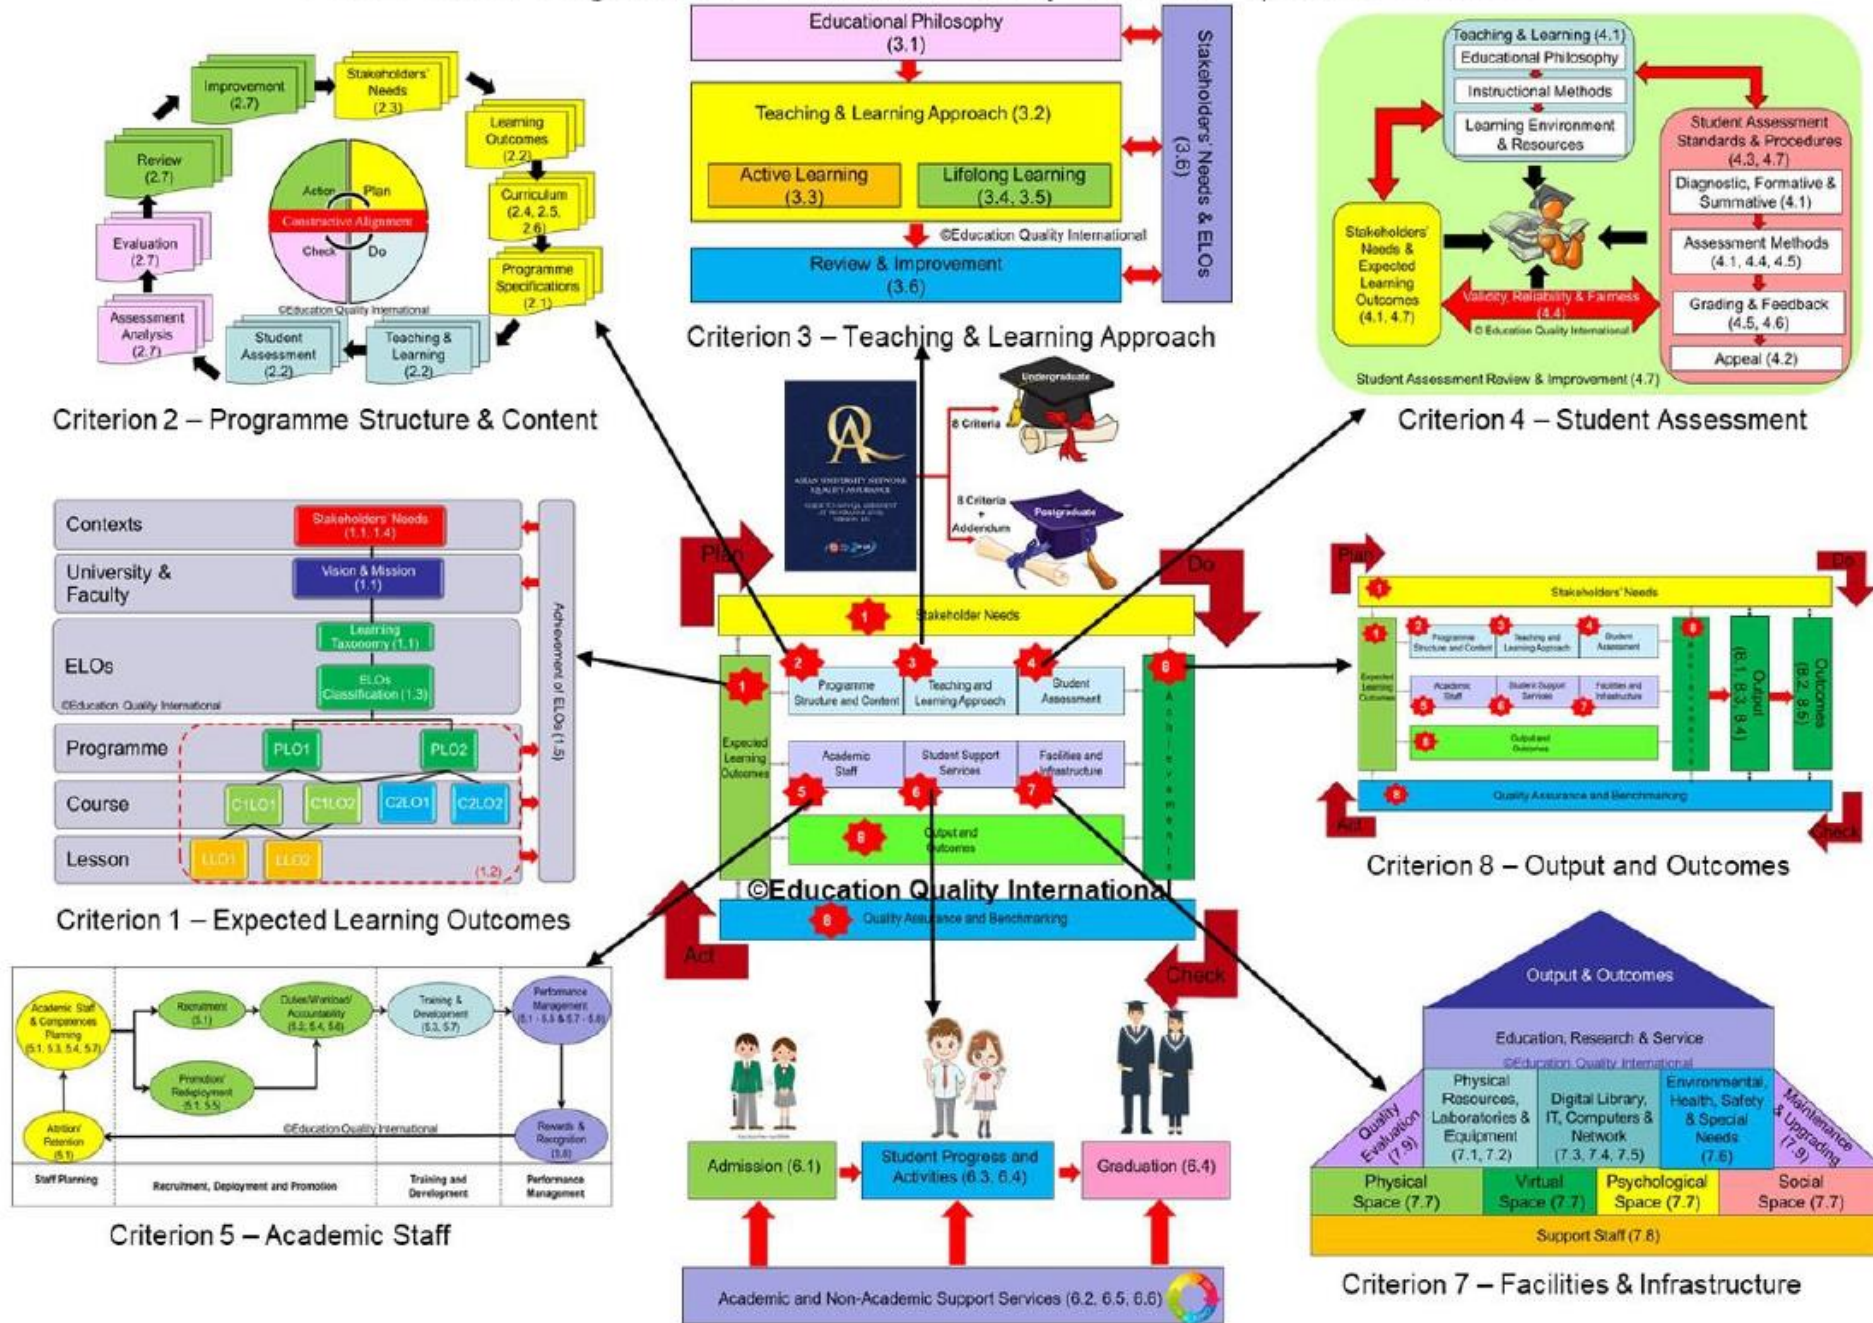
Improvement (2.7)
Stakeholders' Needs (2.3)
Learning Outcomes (2.2)
Curriculum (2.4, 2.5, 2.6)
Programme Specifications (2.1)
Review (2.7)
Evaluation (2.7)
Assessment Analysis (2.7)
Student Assessment (2.2)
Teaching & Learning (2.2)
Action
Plan
Constructive Alignment
Check
Do
©Education Quality International

Criterion 2 – Programme Structure & Content

Educational Philosophy (3.1)
Teaching & Learning Approach (3.2)
Active Learning (3.3)
Lifelong Learning (3.4, 3.5)
©Education Quality International
Review & Improvement (3.6)
Stakeholders' Needs & ELOs (3.6)

Criterion 3 – Teaching & Learning Approach

Teaching & Learning (4.1)
Educational Philosophy
Instructional Methods
Learning Environment & Resources
Student Assessment Standards & Procedures (4.3, 4.7)
Diagnostic, Formative & Summative (4.1)
Assessment Methods (4.1, 4.4, 4.5)
Grading & Feedback (4.5, 4.6)
Appeal (4.2)
Stakeholders' Needs & Expected Learning Outcomes (4.1, 4.7)
Validity, Reliability & Fairness (4.4)
©Education Quality International
Student Assessment Review & Improvement (4.7)

Criterion 4 – Student Assessment

8 Criteria
Undergraduate
8 Criteria + Addendum
Postgraduate

Contexts
Stakeholders' Needs (1.1, 1.4)
University & Faculty
Vision & Mission (1.1)
ELOs
Learning Taxonomy (1.1)
ELOs Classification (1.3)
©Education Quality International
Programme
PLO1
PLO2
Course
C1LO1
C1LO2
C2LO1
C2LO2
Lesson
LLO1
LLO2
(1.2)
Achievement of ELOs (1.5)

Criterion 1 – Expected Learning Outcomes

Plan
Do
Stakeholder Needs
Expected Learning Outcomes
Programme Structure and Content
Teaching and Learning Approach
Student Assessment
Academic Staff
Student Support Services
Facilities and Infrastructure
Output and Outcomes
Achievements
Quality Assurance and Benchmarking
©Education Quality International
Act
Check

Plan
Do
Stakeholders' Needs
Expected Learning Outcomes
Programme Structure and Content
Teaching and Learning Approach
Student Assessment
Academic Staff
Student Support Services
Facilities and Infrastructure
Output and Outcomes
Achievements
Output (8.1, 8.3, 8.4)
Outcomes (8.2, 8.5)
Quality Assurance and Benchmarking
Act
Check

Criterion 8 – Output and Outcomes

Academic Staff & Competences Planning (5.1, 5.3, 5.4, 5.7)
Recruitment (5.1)
Duties/Workload/Accountability (5.2, 5.4, 5.6)
Training & Development (5.3, 5.7)
Performance Management (5.1 - 5.5 & 5.7 - 5.8)
Promotion/Redeployment (5.1, 5.5)
Attrition/Retention (5.1)
Rewards & Recognition (5.8)
©Education Quality International
Staff Planning
Recruitment, Deployment and Promotion
Training and Development
Performance Management

Criterion 5 – Academic Staff

Admission (6.1)
Student Progress and Activities (6.3, 6.4)
Graduation (6.4)
Academic and Non-Academic Support Services (6.2, 6.5, 6.6)

Output & Outcomes
Education, Research & Service
©Education Quality International
Quality Evaluation (7.9)
Physical Resources, Laboratories & Equipment (7.1, 7.2)
Digital Library, IT, Computers & Network (7.3, 7.4, 7.5)
Environmental, Health, Safety & Special Needs (7.6)
Maintenance & Upgrading (7.9)
Physical Space (7.7)
Virtual Space (7.7)
Psychological Space (7.7)
Social Space (7.7)
Support Staff (7.8)

Criterion 7 – Facilities & Infrastructure